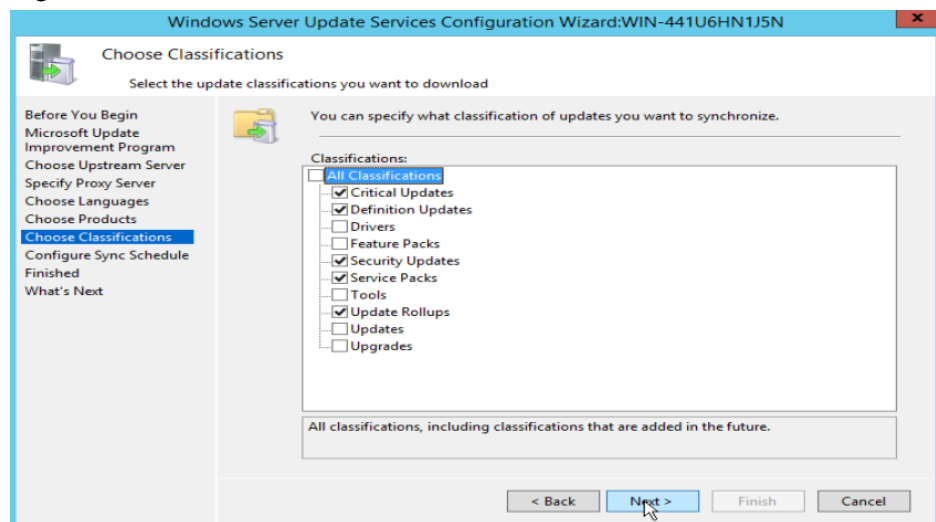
Windows Server Update Services Configuration Wizard:WIN-441U6HN1J5N

Choose Classifications

Select the update classifications you want to download

Before You Begin
Microsoft Update Improvement Program
Choose Upstream Server
Specify Proxy Server
Choose Languages
Choose Products
Choose Classifications
Configure Sync Schedule
Finished
What's Next

You can specify what classification of updates you want to synchronize.

Classifications:
All Classifications
Critical Updates
Definition Updates
Drivers
Feature Packs
Security Updates
Service Packs
Tools
Update Rollups
Updates
Upgrades

All classifications, including classifications that are added in the future.

< Back
Next >
Finish
Cancel